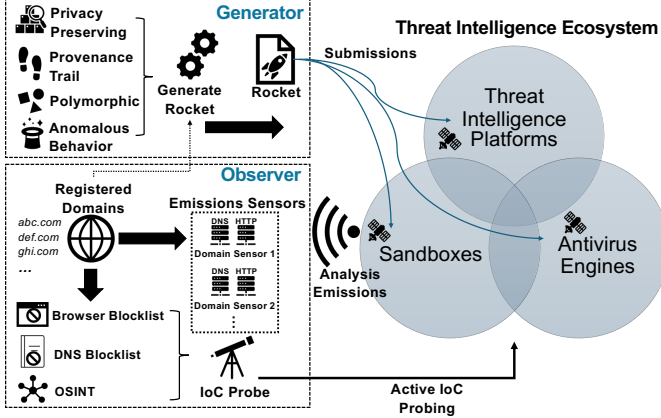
Privacy Preserving

Provenance Trail

Polymorphic

Anomalous Behavior

Generator

Generate Rocket

Rocket

Submissions

Threat Intelligence Ecosystem

Threat Intelligence Platforms

Observer

Registered Domains

abc.com
def.com
ghi.com
...

Emissions Sensors

DNS HTTP
Domain Sensor 1

DNS HTTP
Domain Sensor 2

Sandboxes

Antivirus Engines

Analysis Emissions

Browser Blocklist

DNS Blocklist

OSINT

IoC Probe

Active IoC Probing